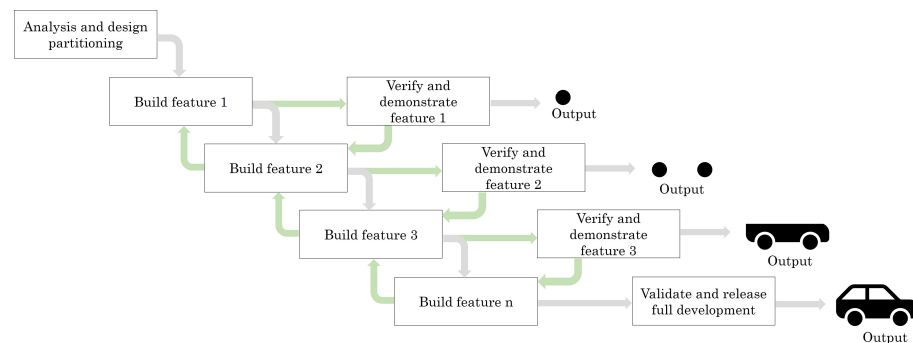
Analysis and design partitioning

Build feature 1

Verify and demonstrate feature 1

Output

Build feature 2

Verify and demonstrate feature 2

Output

Build feature 3

Verify and demonstrate feature 3

Output

Build feature n

Validate and release full development

Output